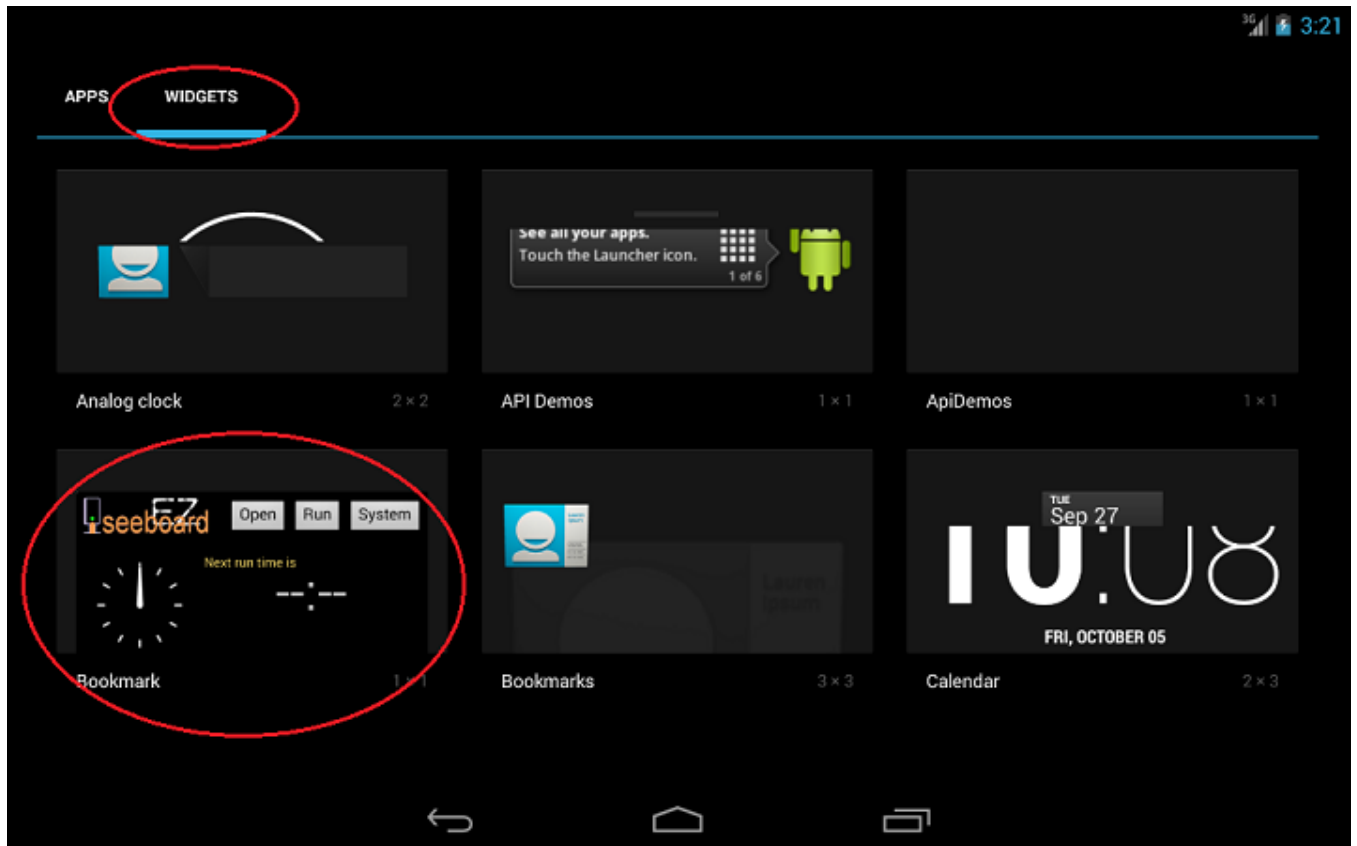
3G 3:21

APPS WIDGETS

See all your apps.
Touch the Launcher icon.
1 of 6

Analog clock 2 × 2

API Demos 1 × 1

ApiDemos 1 × 1

EZ
iseeboard
Open Run System
Next run time is
--:--

Bookmark 1 × 1

Lauren Ipsum

Bookmarks 3 × 3

TUE
Sep 27
10:08
FRI, OCTOBER 05

Calendar 2 × 3